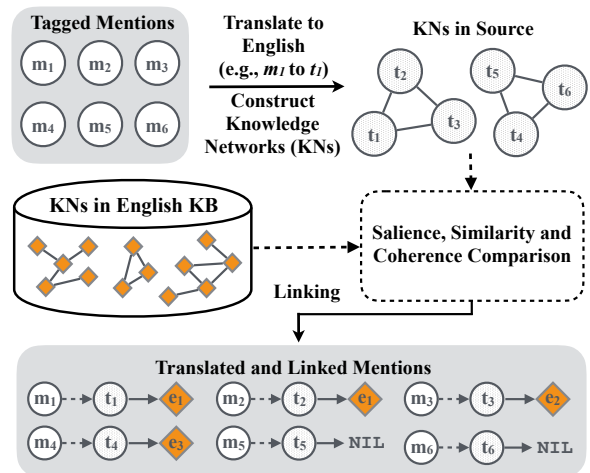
Tagged Mentions

$m_1$ $m_2$ $m_3$

$m_4$ $m_5$ $m_6$

Translate to English (e.g., $m_1$ to $t_1$)

Construct Knowledge Networks (KNs)

KNs in Source

$t_2$ $t_1$ $t_3$ $t_5$ $t_6$ $t_4$

KNs in English KB

Salience, Similarity and Coherence Comparison

Linking

Translated and Linked Mentions

$m_1$ $t_1$ $e_1$ $m_2$ $t_2$ $e_1$ $m_3$ $t_3$ $e_2$

$m_4$ $t_4$ $e_3$ $m_5$ $t_5$ NIL $m_6$ $t_6$ NIL